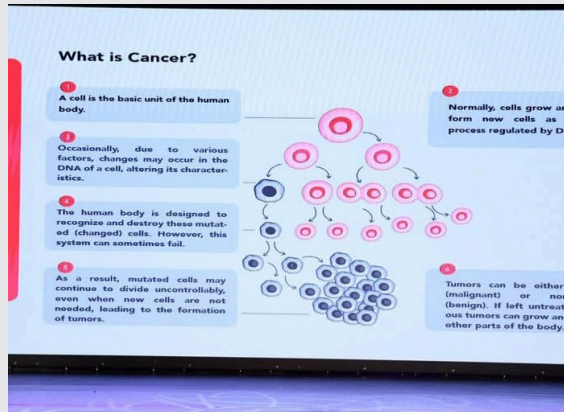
What is Cancer?

1
A cell is the basic unit of the human body.

2
Normally, cells grow ar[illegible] form new cells as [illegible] process regulated by D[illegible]

3
Occasionally, due to various factors, changes may occur in the DNA of a cell, altering its characteristics.

4
The human body is designed to recognize and destroy these mutated (changed) cells. However, this system can sometimes fail.

5
As a result, mutated cells may continue to divide uncontrollably, even when new cells are not needed, leading to the formation of tumors.

6
Tumors can be either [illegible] (malignant) or no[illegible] (benign). If left untreat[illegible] ous tumors can grow an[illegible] other parts of the body.